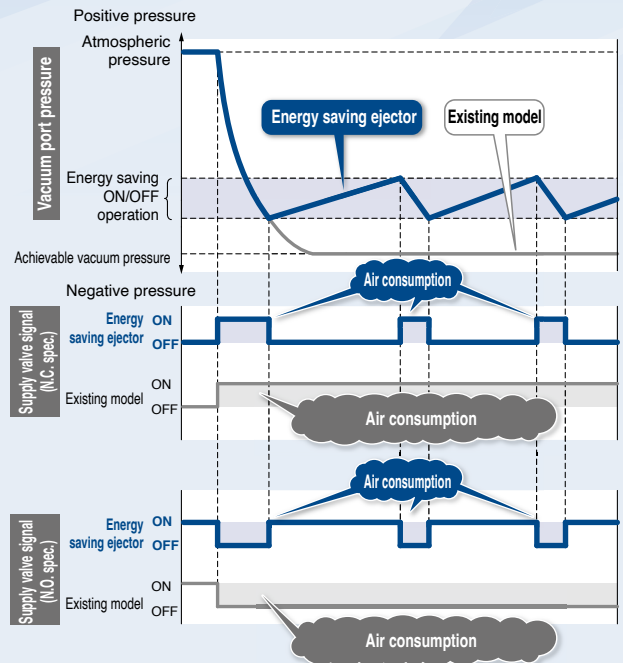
Positive pressure

Atmospheric pressure

Vacuum port pressure

Energy saving ejector

Existing model

Energy saving ON/OFF operation

Achievable vacuum pressure

Negative pressure

Air consumption

Supply valve signal (N.C. spec.)

Energy saving ejector

ON

OFF

Existing model

ON

OFF

Air consumption

Air consumption

Supply valve signal (N.O. spec.)

Energy saving ejector

ON

OFF

Existing model

ON

OFF

Air consumption